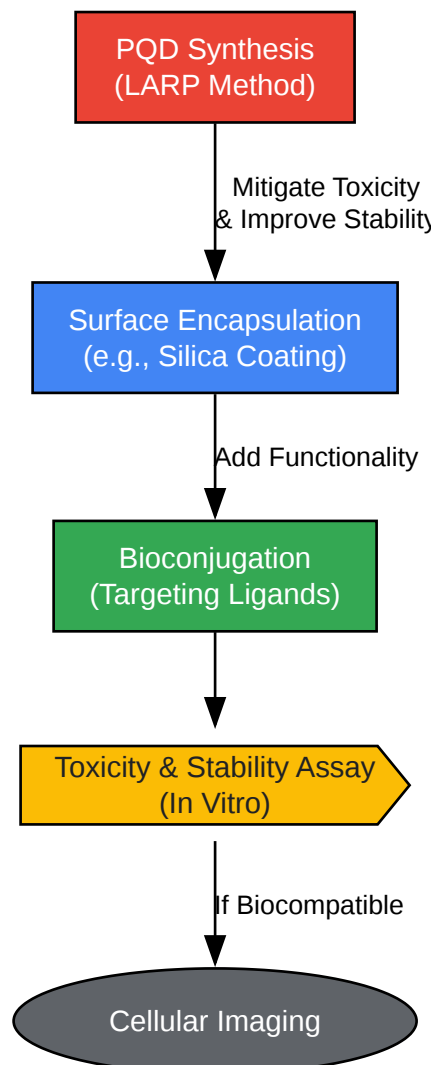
PQD Synthesis
(LARP Method)

Mitigate Toxicity
& Improve Stability

Surface Encapsulation
(e.g., Silica Coating)

Add Functionality

Bioconjugation
(Targeting Ligands)

Toxicity & Stability Assay
(In Vitro)

If Biocompatible

Cellular Imaging